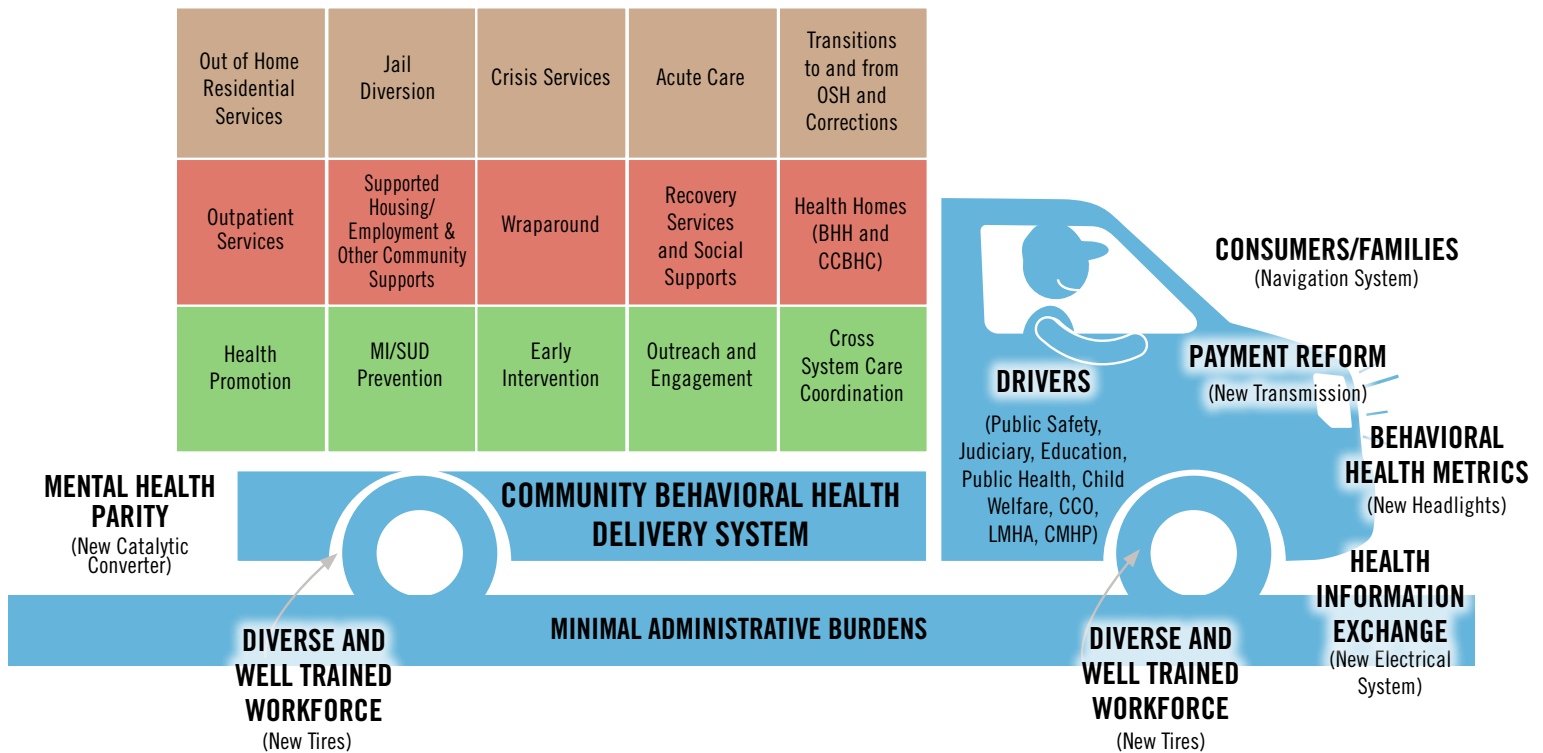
| Out of Home Residential Services | Jail Diversion | Crisis Services | Acute Care | Transitions to and from OSH and Corrections |
|---|---|---|---|---|
| Outpatient Services | Supported Housing/ Employment & Other Community Supports | Wraparound | Recovery Services and Social Supports | Health Homes (BHH and CCBHC) |
| Health Promotion | MI/SUD Prevention | Early Intervention | Outreach and Engagement | Cross System Care Coordination |

CONSUMERS/FAMILIES
(Navigation System)

PAYMENT REFORM
(New Transmission)

DRIVERS
(Public Safety, Judiciary, Education, Public Health, Child Welfare, CCO, LMHA, CMHP)

BEHAVIORAL HEALTH METRICS
(New Headlights)

MENTAL HEALTH PARITY
(New Catalytic Converter)

COMMUNITY BEHAVIORAL HEALTH DELIVERY SYSTEM

HEALTH INFORMATION EXCHANGE
(New Electrical System)

MINIMAL ADMINISTRATIVE BURDENS

DIVERSE AND WELL TRAINED WORKFORCE
(New Tires)

DIVERSE AND WELL TRAINED WORKFORCE
(New Tires)